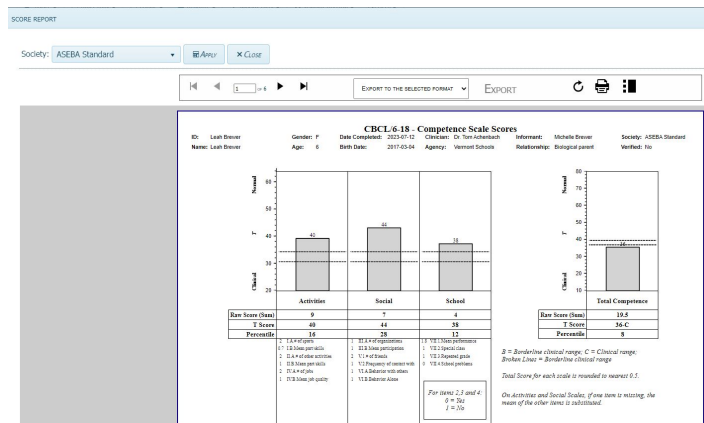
SCORE REPORT

Society: ASEBA Standard

APPLY

CLOSE

1 of 6

EXPORT TO THE SELECTED FORMAT

EXPORT

CBCL/6-18 - Competence Scale Scores

ID: Leah Brewer
Name: Leah Brewer
Gender: F
Age: 6
Date Completed: 2023-07-12
Birth Date: 2017-03-04
Clinician: Dr. Tom Achenbach
Agency: Vermont Schools
Informant: Michelle Brewer
Relationship: Biological parent
Society: ASEBA Standard
Verified: No

Normal
T
Clinical

60
55
50
45
40
35
30
25
20

40
44
38

Activities
Social
School

80
75
70
65
60
55
50
45
40
35
30
25
20
15
10

36

Total Competence

| | Activities | Social | School |
|---|---|---|---|
| Raw Score (Sum) | 9 | 7 | 4 |
| T Score | 40 | 44 | 38 |
| Percentile | 16 | 28 | 12 |

| | Total Competence |
|---|---|
| Raw Score (Sum) | 19.5 |
| T Score | 36-C |
| Percentile | 8 |

2 I.A # of sports
1 I.B Mean participation
2 II.A # of other activities
1 II.B Mean part skills
2 IV.A # of jobs
1 IV.B Mean job quality

1 III.A # of organizations
1 III.B Mean participation
2 V.1 # of friends
1 V.2 Frequency of contact with
1 VI.A Behavior with others
1 VI.B Behavior Alone

1.0 VII.1 Mean performance
1 VII.2 Special class
1 VII.3 Repeated grade
0 VII.4 School problems

For items 2,3 and 4:
0 = Yes
1 = No

B = Borderline clinical range; C = Clinical range;
Broken Lines = Borderline clinical range

Total Score for each scale is rounded to nearest 0.5.

On Activities and Social Scales, if one item is missing, the mean of the other items is substituted.